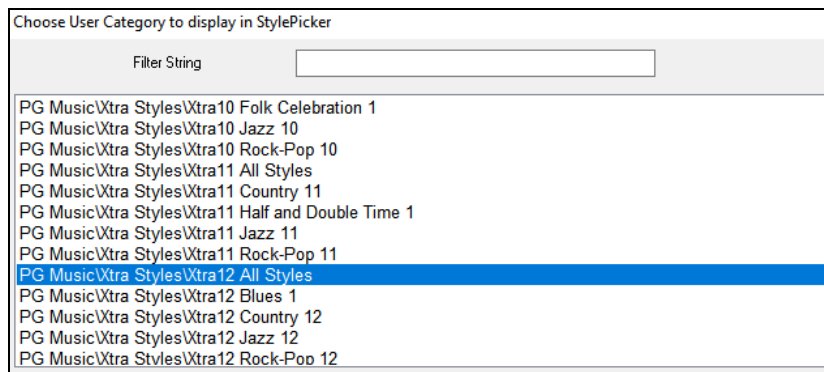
Choose User Category to display in StylePicker

Filter String

PG Music\Xtra Styles\Xtra10 Folk Celebration 1
PG Music\Xtra Styles\Xtra10 Jazz 10
PG Music\Xtra Styles\Xtra10 Rock-Pop 10
PG Music\Xtra Styles\Xtra11 All Styles
PG Music\Xtra Styles\Xtra11 Country 11
PG Music\Xtra Styles\Xtra11 Half and Double Time 1
PG Music\Xtra Styles\Xtra11 Jazz 11
PG Music\Xtra Styles\Xtra11 Rock-Pop 11
PG Music\Xtra Styles\Xtra12 All Styles
PG Music\Xtra Styles\Xtra12 Blues 1
PG Music\Xtra Styles\Xtra12 Country 12
PG Music\Xtra Styles\Xtra12 Jazz 12
PG Music\Xtra Styles\Xtra12 Rock-Pop 12